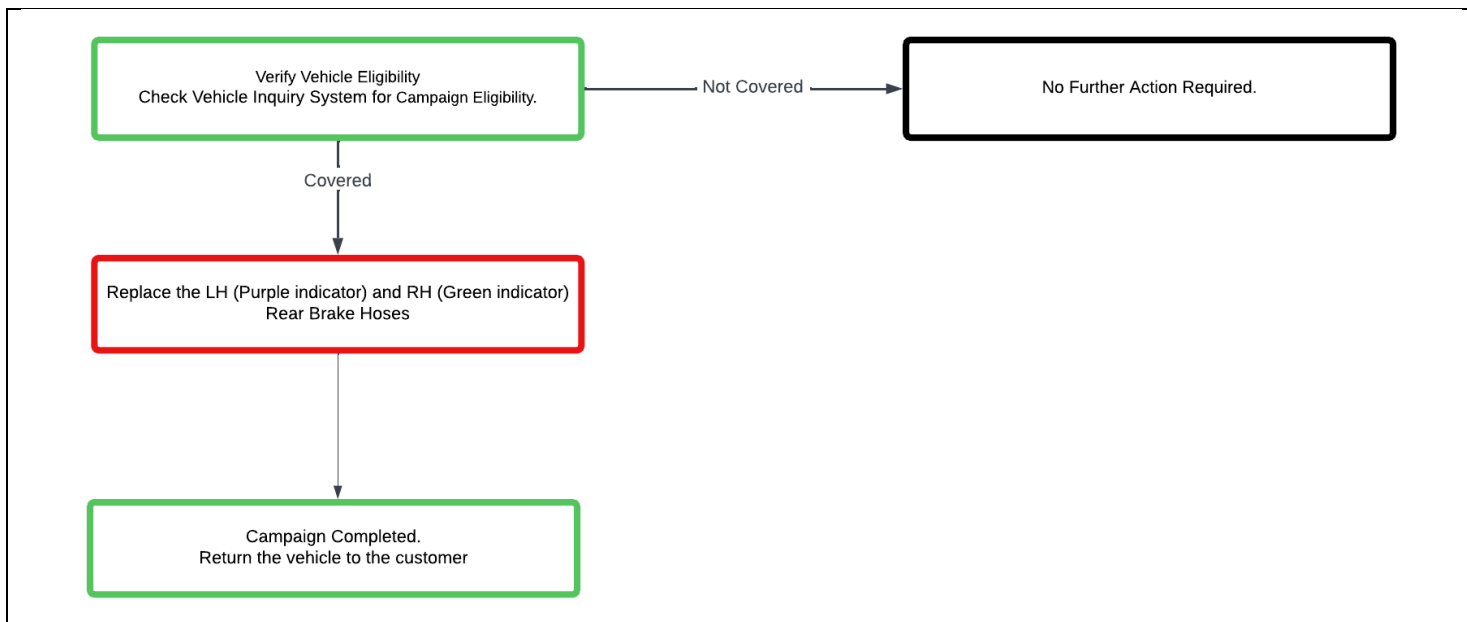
Verify Vehicle Eligibility
Check Vehicle Inquiry System for Campaign Eligibility.

Not Covered

No Further Action Required.

Covered

Replace the LH (Purple indicator) and RH (Green indicator)
Rear Brake Hoses

Campaign Completed.
Return the vehicle to the customer